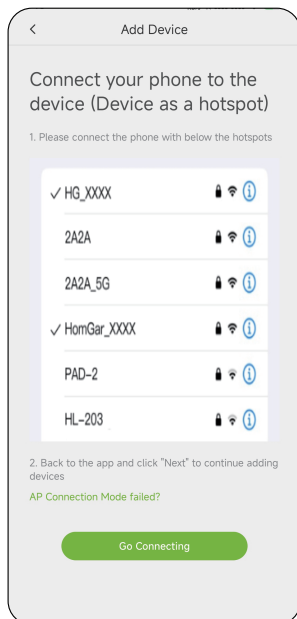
<
Add Device

Connect your phone to the device (Device as a hotspot)

1. Please connect the phone with below the hotspots

✓ HG_XXXX
2A2A
2A2A_5G
✓ HomGar_XXXX
PAD-2
HL-203

2. Back to the app and click "Next" to continue adding devices

AP Connection Mode failed?

Go Connecting